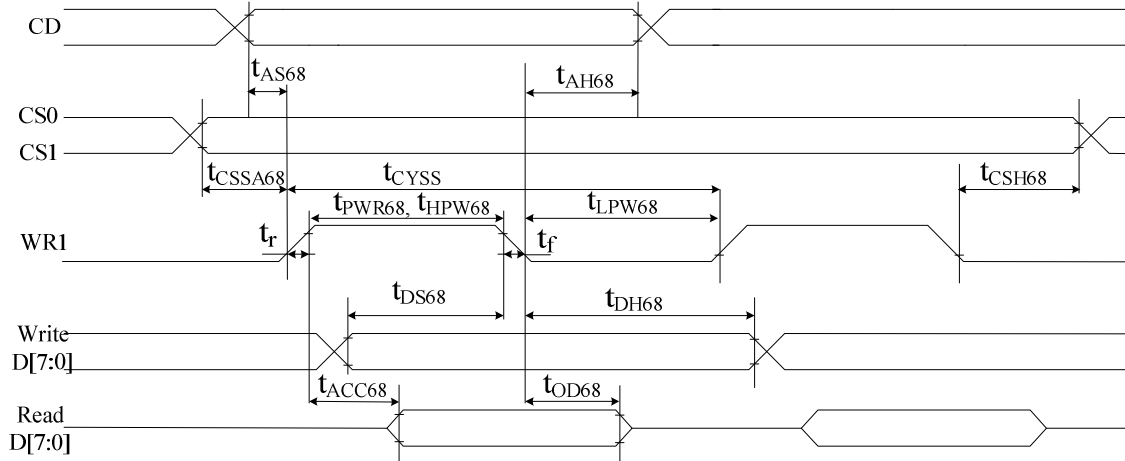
CD

$t_{AS68}$

$t_{AH68}$

CS0

CS1

$t_{CSSA68}$

$t_{CYSS}$

$t_{CSH68}$

$t_{PWR68}$, $t_{HPW68}$

$t_{LPW68}$

WR1

$t_r$

$t_f$

$t_{DS68}$

$t_{DH68}$

Write D[7:0]

$t_{ACC68}$

$t_{OD68}$

Read D[7:0]